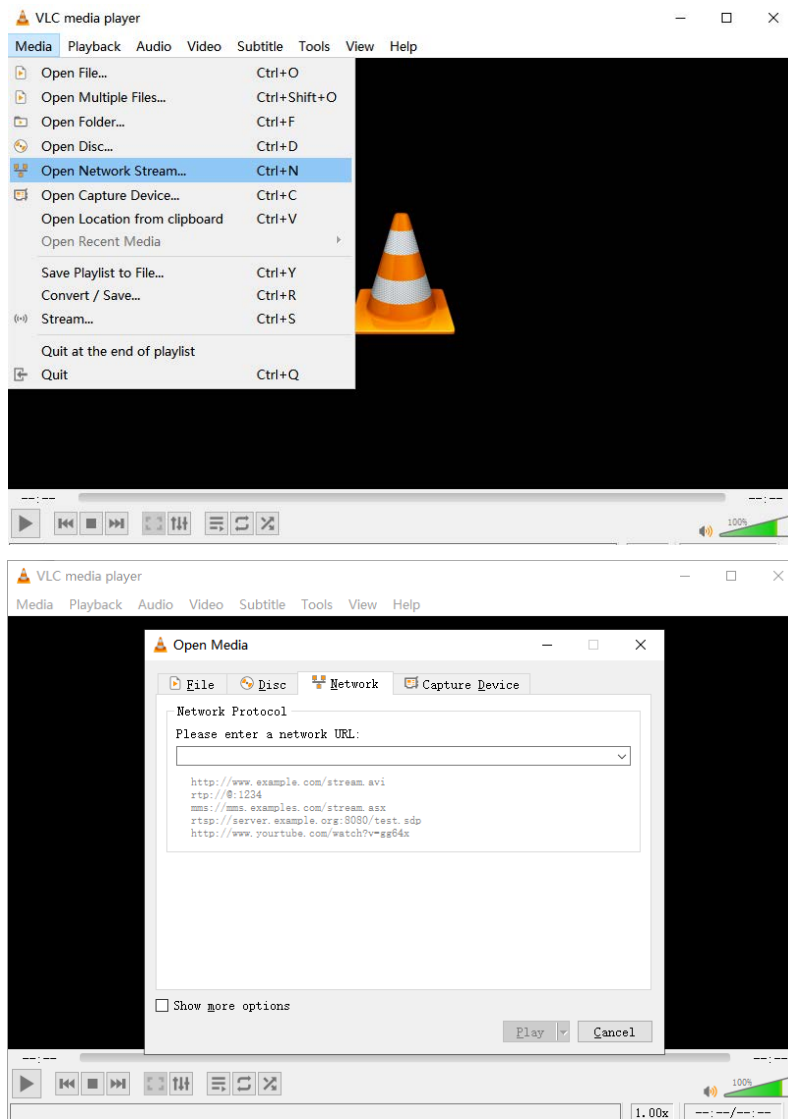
VLC media player

Media Playback Audio Video Subtitle Tools View Help

| | |
|---|---|
| Open File... | Ctrl+O |
| Open Multiple Files... | Ctrl+Shift+O |
| Open Folder... | Ctrl+F |
| Open Disc... | Ctrl+D |
| Open Network Stream... | Ctrl+N |
| Open Capture Device... | Ctrl+C |
| Open Location from clipboard | Ctrl+V |
| Open Recent Media | |
| Save Playlist to File... | Ctrl+Y |
| Convert / Save... | Ctrl+R |
| Stream... | Ctrl+S |
| Quit at the end of playlist | |
| Quit | Ctrl+Q |

--:--

--:--

100%

VLC media player

Media Playback Audio Video Subtitle Tools View Help

Open Media

File Disc Network Capture Device

Network Protocol

Please enter a network URL:

http://www.example.com/stream.avi
rtp://@:1234
mms://mms.examples.com/stream.asx
rtsp://server.example.org:8080/test.sdp
http://www.yourtube.com/watch?v=gg64x

Show more options

Play Cancel

--:--

--:--

100%

1.00x --:--/--:--